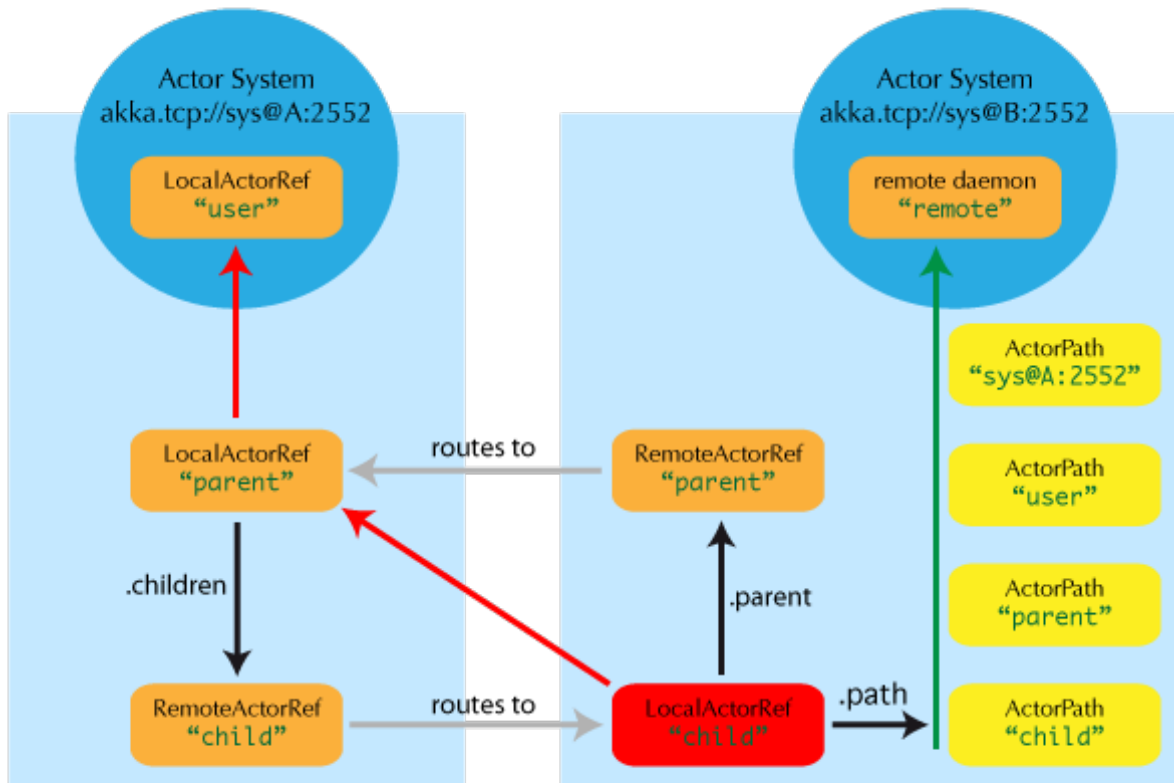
Actor System
akka.tcp://sys@A:2552

LocalActorRef
"user"

Actor System
akka.tcp://sys@B:2552

remote daemon
"remote"

ActorPath
"sys@A:2552"

LocalActorRef
"parent"

routes to

RemoteActorRef
"parent"

ActorPath
"user"

.children

.parent

ActorPath
"parent"

RemoteActorRef
"child"

routes to

LocalActorRef
"child"

.path

ActorPath
"child"